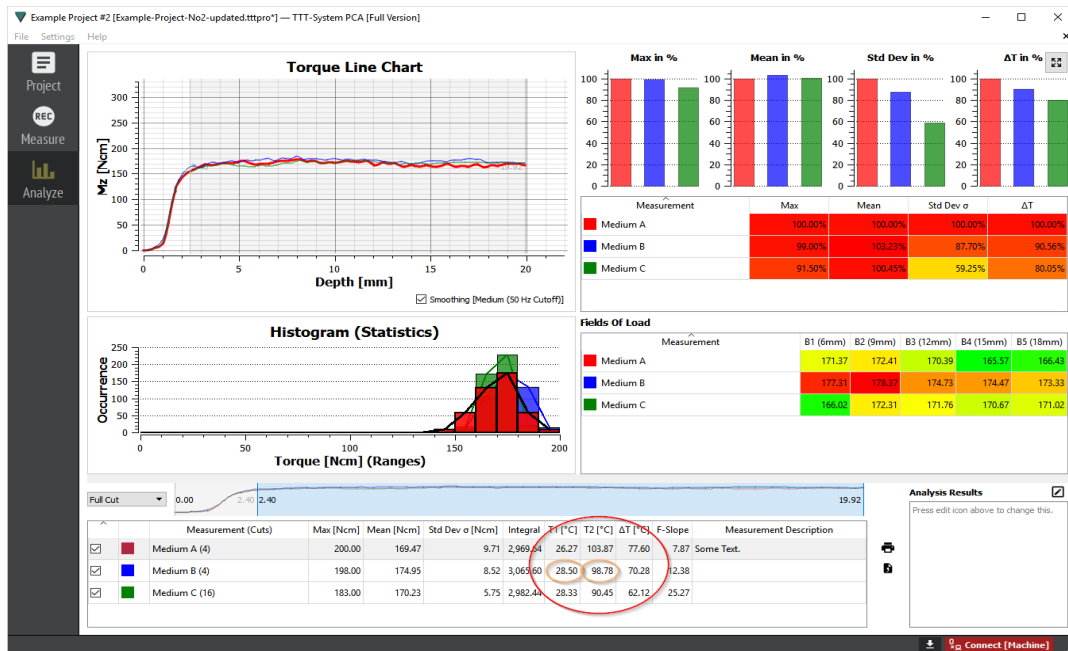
Example Project #2 [Example-Project-No2-updated.tttpro*] — TTT-System PCA [Full Version]

File Settings Help

Project
REC Measure
Analyze

Torque Line Chart

Mz [Ncm]
300
250
200
150
100
50
0
0 5 10 15 20
Depth [mm]
19.92

Smoothing [Medium (50 Hz Cutoff)]

Max in % | Mean in % | Std Dev in % | ΔT in %

100 80 60 40 20 0

| Measurement | Max | Mean | Std Dev σ | ΔT |
|---|---|---|---|---|
| Medium A | 100.00% | 100.00% | 100.00% | 100.00% |
| Medium B | 99.00% | 103.23% | 87.70% | 90.56% |
| Medium C | 91.50% | 100.45% | 59.25% | 80.05% |

Fields Of Load

| Measurement | B1 (6mm) | B2 (9mm) | B3 (12mm) | B4 (15mm) | B5 (18mm) |
|---|---|---|---|---|---|
| Medium A | 171.37 | 172.41 | 170.39 | 165.57 | 166.43 |
| Medium B | 177.31 | 178.37 | 174.73 | 174.47 | 173.33 |
| Medium C | 166.02 | 172.31 | 171.76 | 170.67 | 171.02 |

Histogram (Statistics)

Occurrence
250 200 150 100 50 0
0 50 100 150 200
Torque [Ncm] (Ranges)

Full Cut 0.00 2.40 2.40 19.92

| | | Measurement (Cuts) | Max [Ncm] | Mean [Ncm] | Std Dev σ [Ncm] | Integral | T1 [°C] | T2 [°C] | ΔT [°C] | F-Slope | Measurement Description |
|---|---|---|---|---|---|---|---|---|---|---|---|
| ☑ | | Medium A (4) | 200.00 | 169.47 | 9.71 | 2,969.64 | 26.27 | 103.87 | 77.60 | 7.87 | Some Text. |
| ☑ | | Medium B (4) | 198.00 | 174.95 | 8.52 | 3,065.60 | 28.50 | 98.78 | 70.28 | 12.38 | |
| ☑ | | Medium C (16) | 183.00 | 170.23 | 5.75 | 2,982.44 | 28.33 | 90.45 | 62.12 | 25.27 | |

Analysis Results
Press edit icon above to change this.

Connect [Machine]